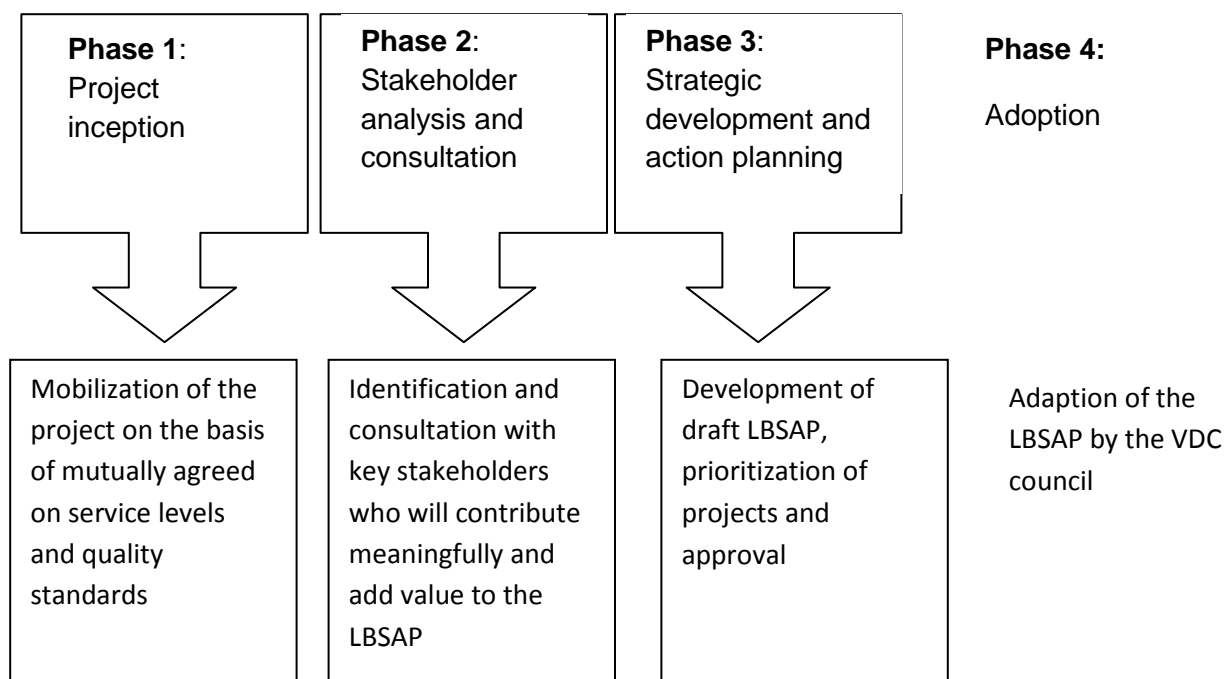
**Phase 1**: Project inception

**Phase 2**: Stakeholder analysis and consultation

**Phase 3**: Strategic development and action planning

**Phase 4:** Adoption

Mobilization of the project on the basis of mutually agreed on service levels and quality standards

Identification and consultation with key stakeholders who will contribute meaningfully and add value to the LBSAP

Development of draft LBSAP, prioritization of projects and approval

Adaption of the LBSAP by the VDC council